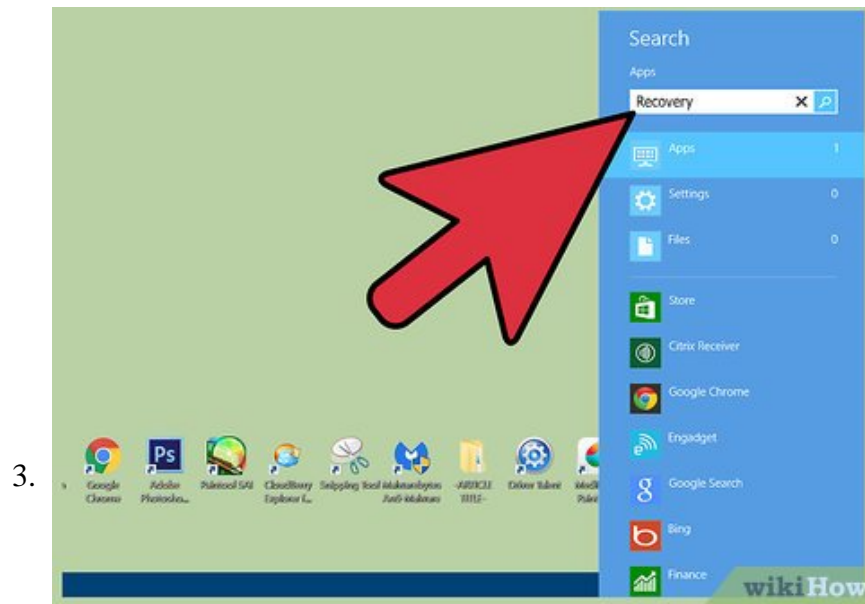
3.

Search

Apps

Recovery

Apps 1

Settings 0

Files 0

Store

Citrix Receiver

Google Chrome

Engadget

Google Search

Bing

Finance

s Google Chrome

Adobe Photosho...

Paintool SAI

CloudBerry Explorer f...

Snipping Tool

Malwarebytes Anti-Malware

-ARTICLE TITLE-

Driver Talent

Medi Paint

wikiHow